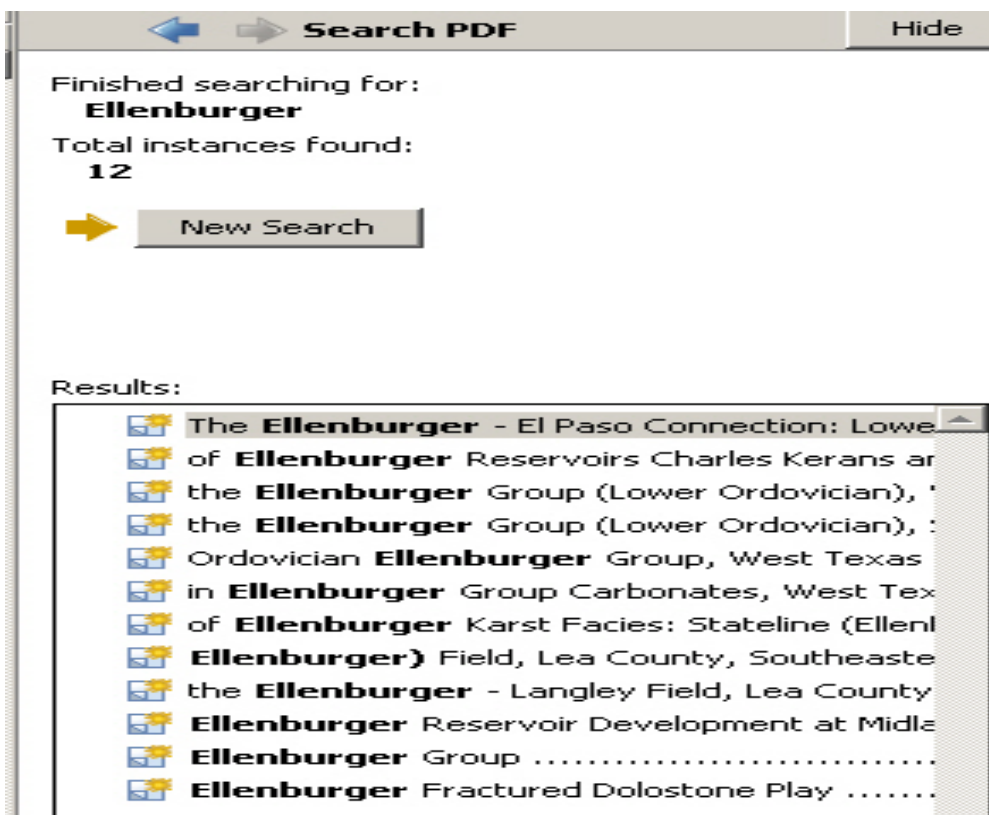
Search PDF

Hide

Finished searching for:
Ellenburger

Total instances found:
12

New Search

Results:

The Ellenburger - El Paso Connection: Lowe
of Ellenburger Reservoirs Charles Kerans ar
the Ellenburger Group (Lower Ordovician), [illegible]
the Ellenburger Group (Lower Ordovician), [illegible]
Ordovician Ellenburger Group, West Texas
in Ellenburger Group Carbonates, West Tex
of Ellenburger Karst Facies: Stateline (Ellenl
Ellenburger) Field, Lea County, Southeaste
the Ellenburger - Langley Field, Lea County
Ellenburger Reservoir Development at Midla
Ellenburger Group ..............................
Ellenburger Fractured Dolostone Play .......